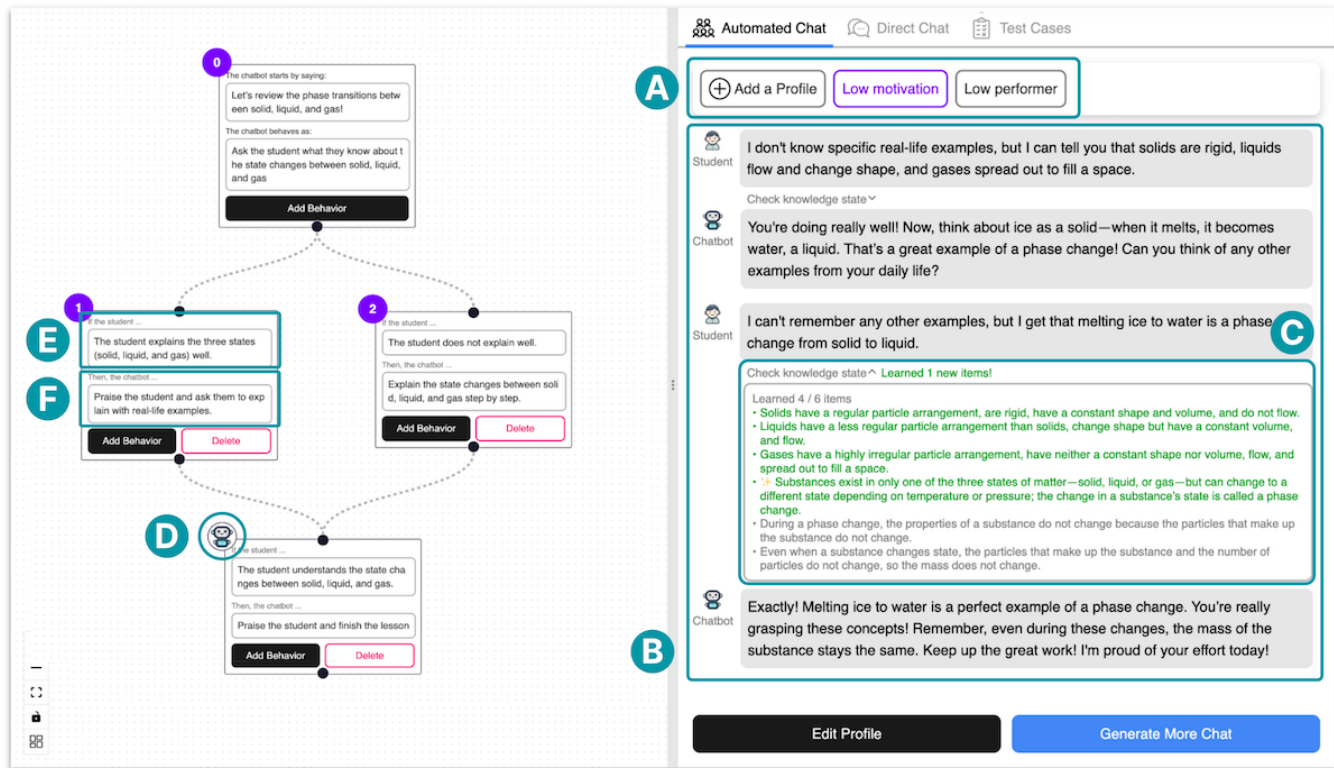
0
The chatbot starts by saying:
Let's review the phase transitions between solid, liquid, and gas!
The chatbot behaves as:
Ask the student what they know about the state changes between solid, liquid, and gas
Add Behavior

1
If the student ...
E
The student explains the three states (solid, liquid, and gas) well.
Then, the chatbot ...
F
Praise the student and ask them to explain with real-life examples.
Add Behavior
Delete

2
If the student ...
The student does not explain well.
Then, the chatbot ...
Explain the state changes between solid, liquid, and gas step by step.
Add Behavior
Delete

D
If the student ...
The student understands the state changes between solid, liquid, and gas.
Then, the chatbot ...
Praise the student and finish the lesson
Add Behavior
Delete

Automated Chat
Direct Chat
Test Cases

A
Add a Profile
Low motivation
Low performer

Student
I don't know specific real-life examples, but I can tell you that solids are rigid, liquids flow and change shape, and gases spread out to fill a space.
Check knowledge state

Chatbot
You're doing really well! Now, think about ice as a solid—when it melts, it becomes water, a liquid. That's a great example of a phase change! Can you think of any other examples from your daily life?

Student
I can't remember any other examples, but I get that melting ice to water is a phase change from solid to liquid.
C
Check knowledge state Learned 1 new items!
Learned 4 / 6 items
• Solids have a regular particle arrangement, are rigid, have a constant shape and volume, and do not flow.
• Liquids have a less regular particle arrangement than solids, change shape but have a constant volume, and flow.
• Gases have a highly irregular particle arrangement, have neither a constant shape nor volume, flow, and spread out to fill a space.
• ✨ Substances exist in only one of the three states of matter—solid, liquid, or gas—but can change to a different state depending on temperature or pressure; the change in a substance's state is called a phase change.
• During a phase change, the properties of a substance do not change because the particles that make up the substance do not change.
• Even when a substance changes state, the particles that make up the substance and the number of particles do not change, so the mass does not change.

Chatbot
Exactly! Melting ice to water is a perfect example of a phase change. You're really grasping these concepts! Remember, even during these changes, the mass of the substance stays the same. Keep up the great work! I'm proud of your effort today!
B

Edit Profile
Generate More Chat